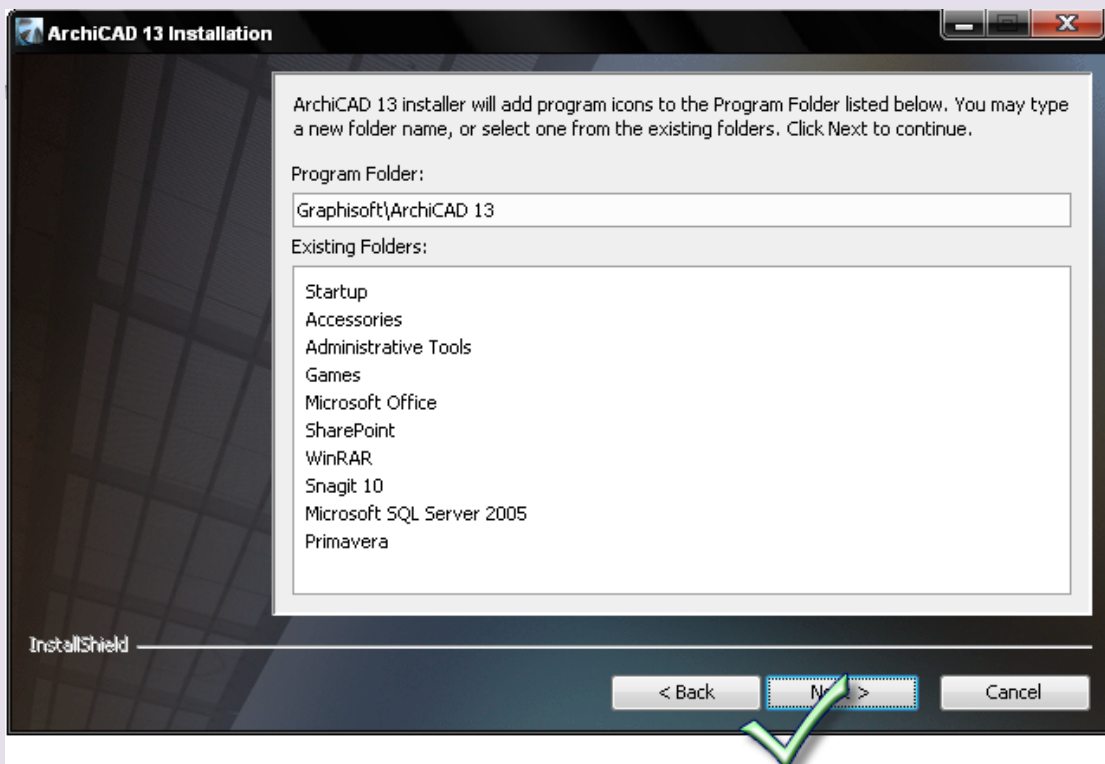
ArchiCAD 13 Installation

ArchiCAD 13 installer will add program icons to the Program Folder listed below. You may type a new folder name, or select one from the existing folders. Click Next to continue.

Program Folder:

Graphisoft\ArchiCAD 13

Existing Folders:

Startup
Accessories
Administrative Tools
Games
Microsoft Office
SharePoint
WinRAR
Snagit 10
Microsoft SQL Server 2005
Primavera

InstallShield

< Back

N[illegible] >

Cancel